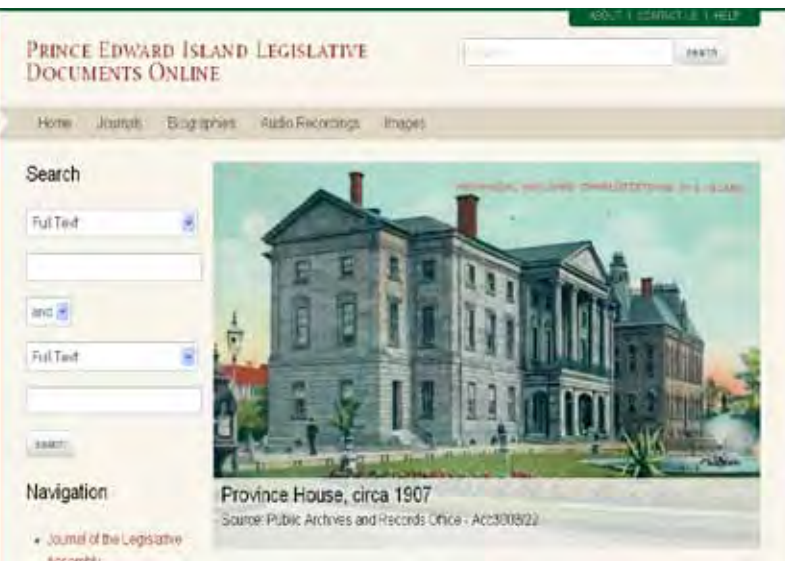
ABOUT | CONTACT US | HELP

PRINCE EDWARD ISLAND LEGISLATIVE DOCUMENTS ONLINE

search

Home Journals Biographies Audio Recordings Images

Search

Full Text

and

Full Text

search

Navigation

• Journal of the Legislative Assembly

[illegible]

Province House, circa 1907

Source: Public Archives and Records Office - Acc3008/22